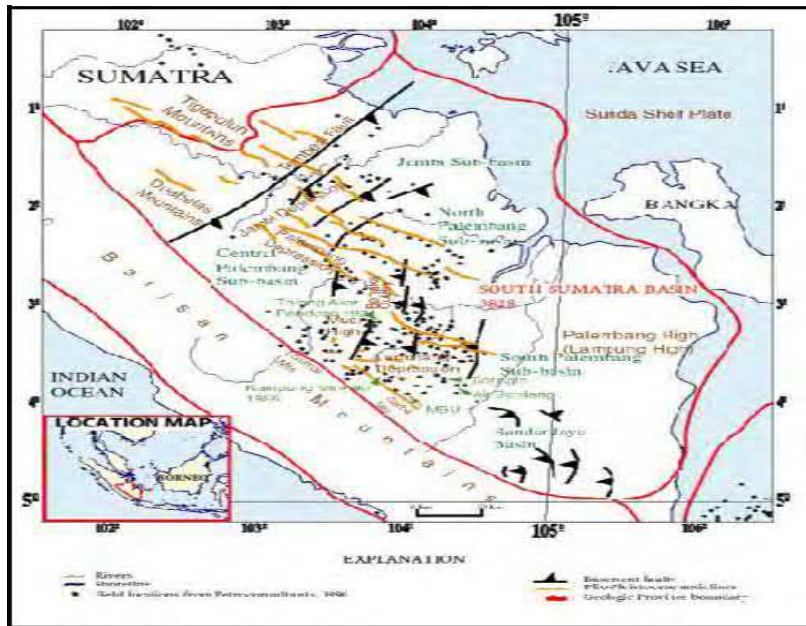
102° 103° 104° 105° 106°

SUMATRA

JAVA SEA

Sunda Shelf Plate

Tigapuluh Mountains

Jambi Fault

Jambi Sub-basin

Duabelas Mountains

BANGKA

North Palembang Sub-basin

Central Palembang Sub-basin

Barisan

SOUTH SUMATRA BASIN 3828

Palembang High (Lampung High)

INDIAN OCEAN

South Palembang Sub-basin

Kampung Minyak 1885

MBU

Mountains

LOCATION MAP

BORNEO

1° 2° 3° 4° 5°

EXPLANATION

Rivers
Shoreline
Field locations from Petroconsultants, 1996

Basement faults
Plio-Pleistocene anticlines
Geologic Province boundary